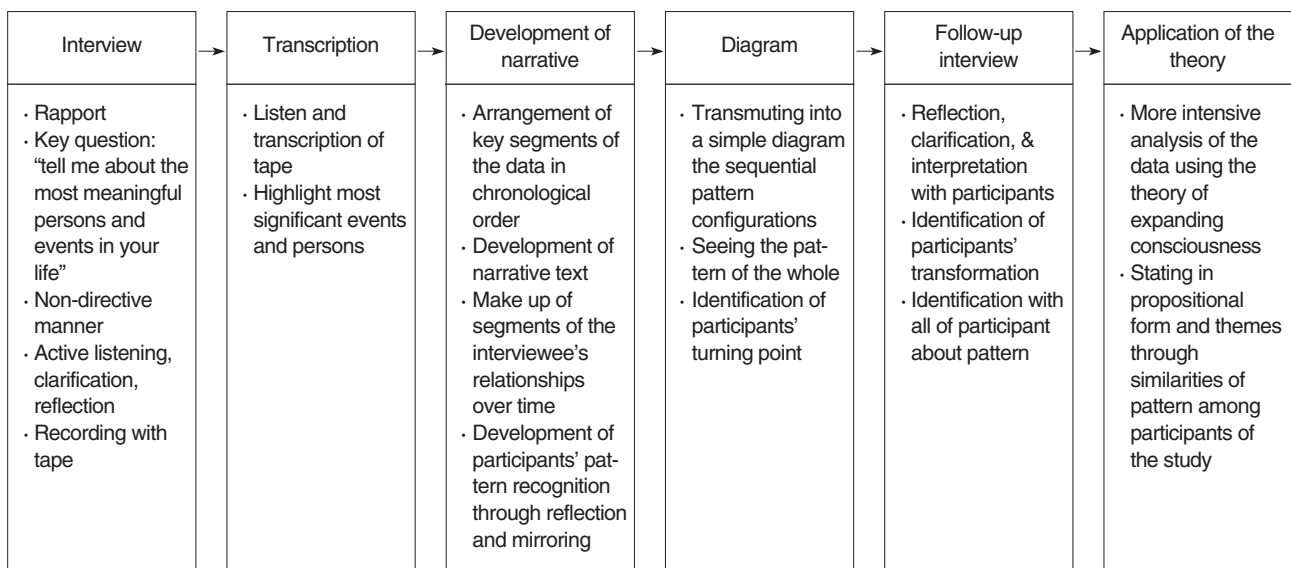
Interview

- Rapport
- Key question: "tell me about the most meaningful persons and events in your life"
- Non-directive manner
- Active listening, clarification, reflection
- Recording with tape

Transcription

- Listen and transcription of tape
- Highlight most significant events and persons

Development of narrative

- Arrangement of key segments of the data in chronological order
- Development of narrative text
- Make up of segments of the interviewee's relationships over time
- Development of participants' pattern recognition through reflection and mirroring

Diagram

- Transmuting into a simple diagram the sequential pattern configurations
- Seeing the pattern of the whole
- Identification of participants' turning point

Follow-up interview

- Reflection, clarification, & interpretation with participants
- Identification of participants' transformation
- Identification with all of participant about pattern

Application of the theory

- More intensive analysis of the data using the theory of expanding consciousness
- Stating in propositional form and themes through similarities of pattern among participants of the study